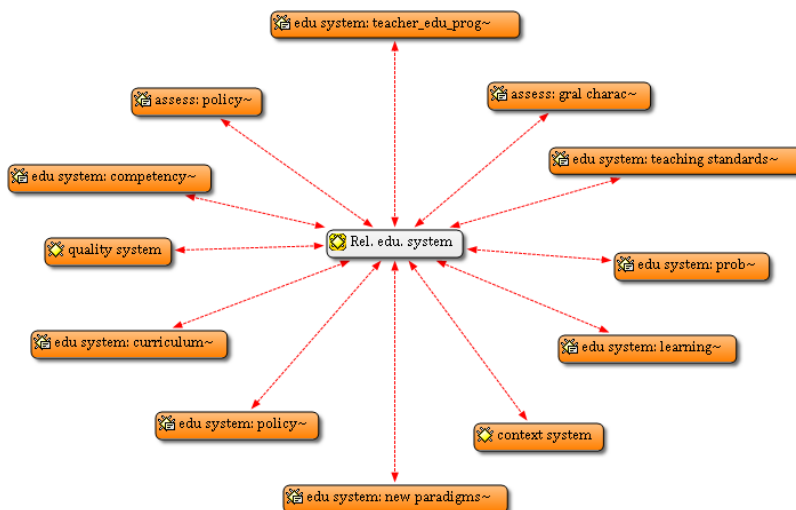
edu system: teacher_edu_prog~

assess: policy~

assess: gral charac~

edu system: competency~

edu system: teaching standards~

quality system

Rel. edu. system

edu system: prob~

edu system: curriculum~

edu system: learning~

edu system: policy~

context system

edu system: new paradigms~